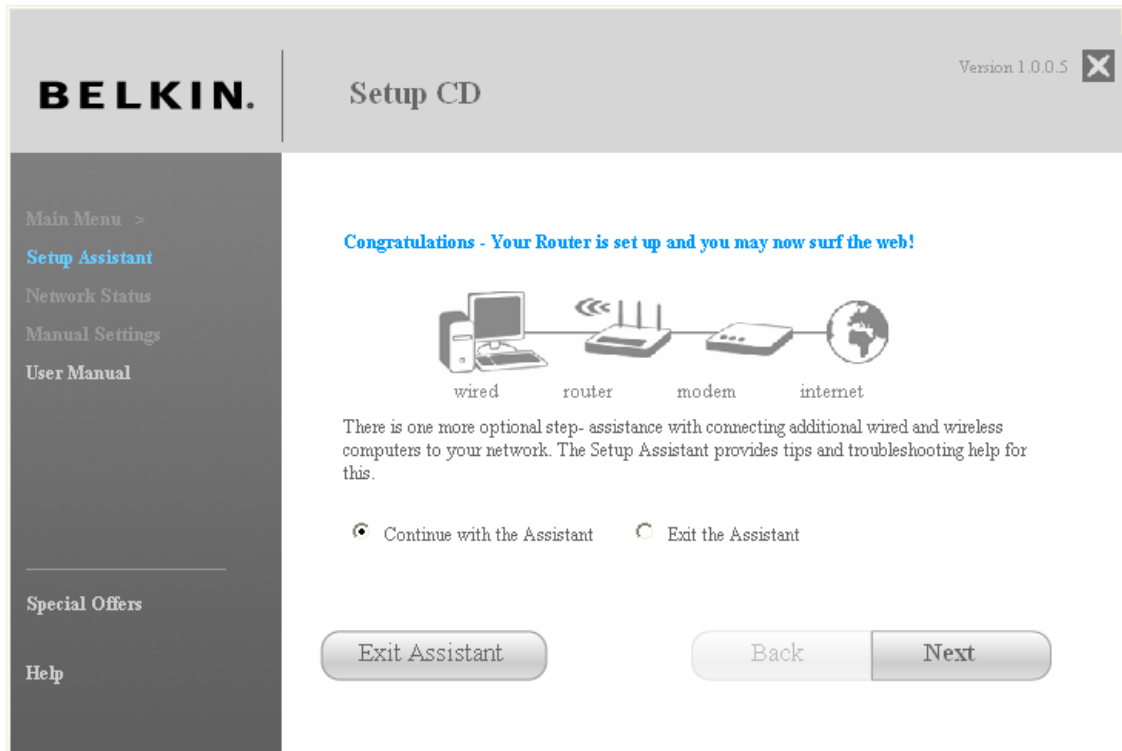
BELKIN.

Setup CD

Version 1.0.0.5

Main Menu >
Setup Assistant
Network Status
Manual Settings
User Manual

Special Offers

Help

Congratulations - Your Router is set up and you may now surf the web!

wired router modem internet

There is one more optional step- assistance with connecting additional wired and wireless computers to your network. The Setup Assistant provides tips and troubleshooting help for this.

Continue with the Assistant Exit the Assistant

Exit Assistant

Back

Next